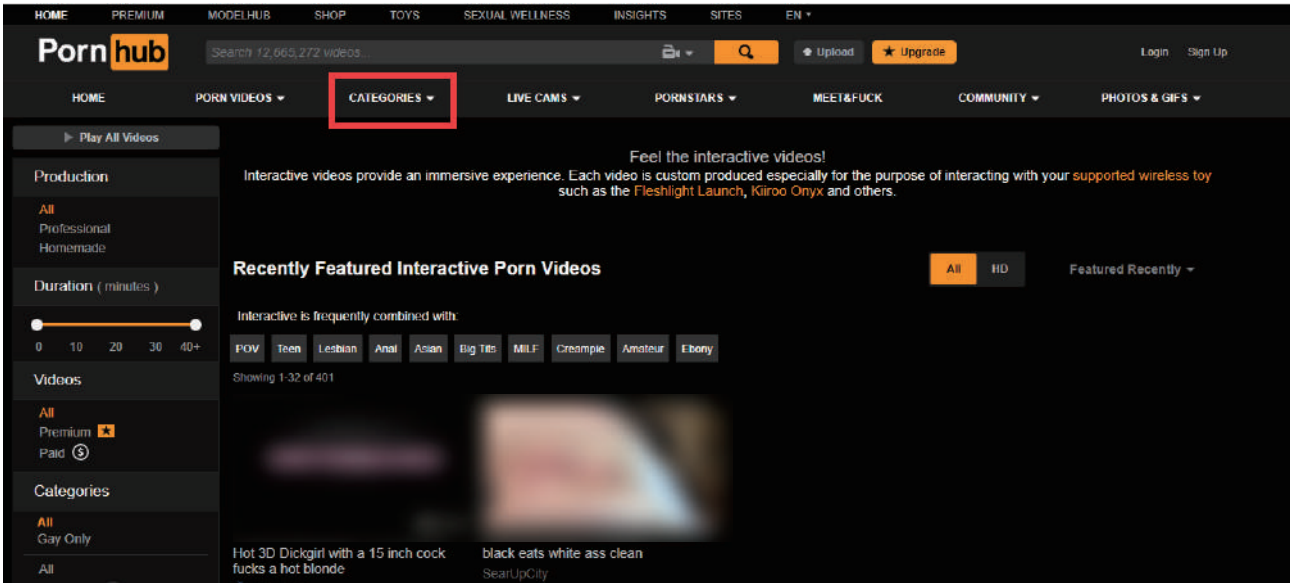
HOME PREMIUM MODELHUB SHOP TOYS SEXUAL WELLNESS INSIGHTS SITES EN ▾

Porn hub

Search 12,665,272 videos...

Upload ★ Upgrade Login Sign Up

HOME PORN VIDEOS ▾ CATEGORIES ▾ LIVE CAMS ▾ PORNSTARS ▾ MEET&FUCK COMMUNITY ▾ PHOTOS & GIFS ▾

▶ Play All Videos

Production

All
Professional
Homemade

Duration ( minutes )

0 10 20 30 40+

Videos

All
Premium ★
Paid $

Categories

All
Gay Only

All

Feel the interactive videos!
Interactive videos provide an immersive experience. Each video is custom produced especially for the purpose of interacting with your supported wireless toy such as the Fleshlight Launch, Kiiroo Onyx and others.

Recently Featured Interactive Porn Videos

All HD Featured Recently ▾

Interactive is frequently combined with:

POV Teen Lesbian Anal Asian Big Tits MILF Creampie Amateur Ebony

Showing 1-32 of 401

Hot 3D Dickgirl with a 15 inch cock fucks a hot blonde

black eats white ass clean
SearUpCity